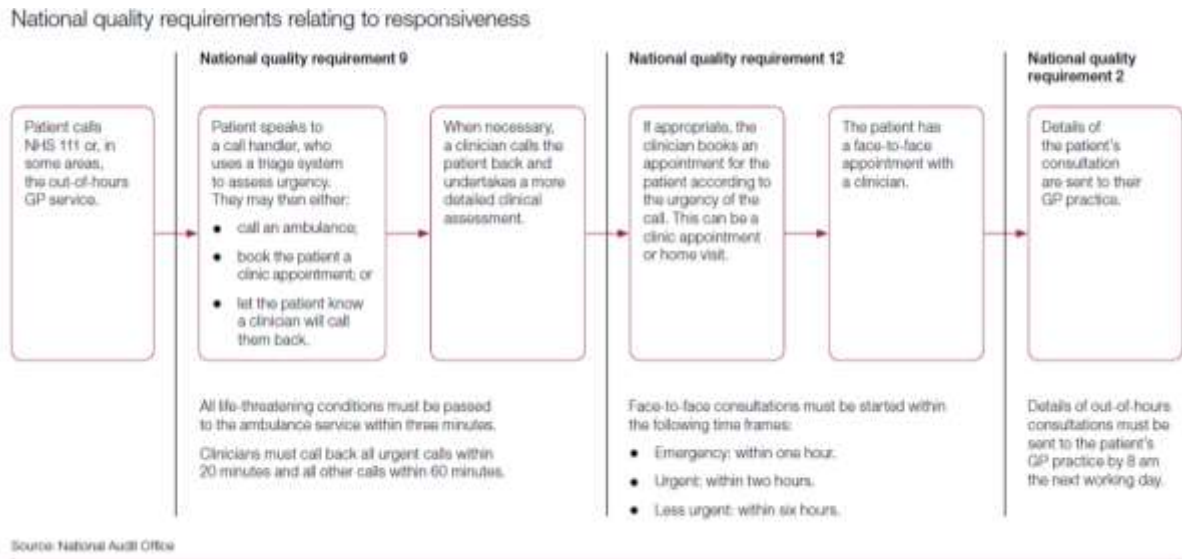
National quality requirements relating to responsiveness

Patient calls NHS 111 or, in some areas, the out-of-hours GP service.

National quality requirement 9

Patient speaks to a call handler, who uses a triage system to assess urgency. They may then either:

- call an ambulance;
- book the patient a clinic appointment; or
- let the patient know a clinician will call them back.

When necessary, a clinician calls the patient back and undertakes a more detailed clinical assessment.

All life-threatening conditions must be passed to the ambulance service within three minutes.

Clinicians must call back all urgent calls within 20 minutes and all other calls within 60 minutes.

National quality requirement 12

If appropriate, the clinician books an appointment for the patient according to the urgency of the call. This can be a clinic appointment or home visit.

The patient has a face-to-face appointment with a clinician.

Face-to-face consultations must be started within the following time frames:

- Emergency: within one hour.
- Urgent: within two hours.
- Less urgent: within six hours.

National quality requirement 2

Details of the patient's consultation are sent to their GP practice.

Details of out-of-hours consultations must be sent to the patient's GP practice by 8 am the next working day.

Source: National Audit Office